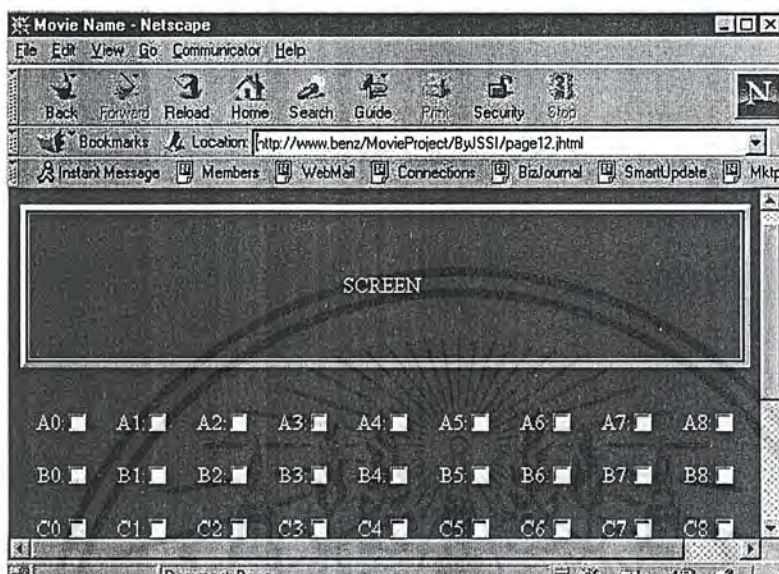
Movie Name - Netscape

File Edit View Go Communicator Help

Back Forward Reload Home Search Guide Print Security Stop

Bookmarks Location: http://www.benz/MovieProject/ByJSSI/page12.jhtml

Instant Message Members WebMail Connections BizJournal SmartUpdate Mktp

SCREEN

A0: A1: A2: A3: A4: A5: A6: A7: A8:

B0: B1: B2: B3: B4: B5: B6: B7: B8:

C0: C1: C2: C3: C4: C5: C6: C7: C8: